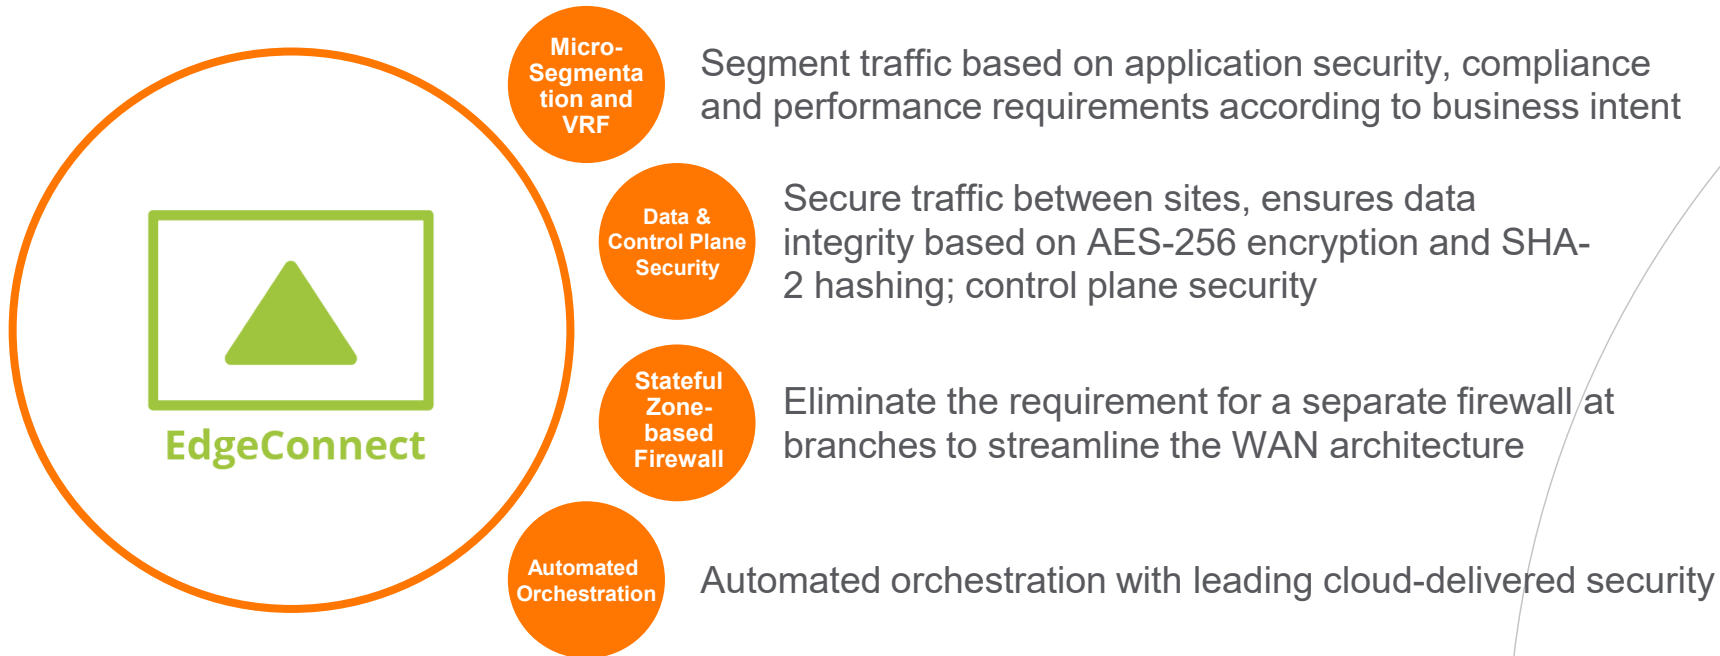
EdgeConnect

Micro-Segmentation and VRF

Segment traffic based on application security, compliance and performance requirements according to business intent

Data & Control Plane Security

Secure traffic between sites, ensures data integrity based on AES-256 encryption and SHA-2 hashing; control plane security

Stateful Zone-based Firewall

Eliminate the requirement for a separate firewall at branches to streamline the WAN architecture

Automated Orchestration

Automated orchestration with leading cloud-delivered security